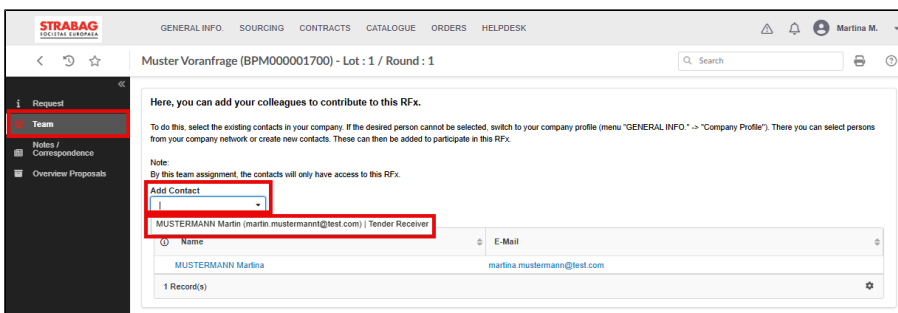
STRABAG
SOCIETAS EUROPAEA

GENERAL INFO. SOURCING CONTRACTS CATALOGUE ORDERS HELPDESK

Martina M.

Muster Voranfrage (BPM000001700) - Lot : 1 / Round : 1

Search

Request
Team
Notes / Correspondence
Overview Proposals

Here, you can add your colleagues to contribute to this RFx.

To do this, select the existing contacts in your company. If the desired person cannot be selected, switch to your company profile (menu "GENERAL INFO." -> "Company Profile"). There you can select persons from your company network or create new contacts. These can then be added to participate in this RFx.

Note:
By this team assignment, the contacts will only have access to this RFx.

Add Contact

MUSTERMANN Martin (martin.mustermannt@test.com) | Tender Receiver

| Name | E-Mail |
|---|---|
| MUSTERMANN Martina | martina.mustermann@test.com |

1 Record(s)